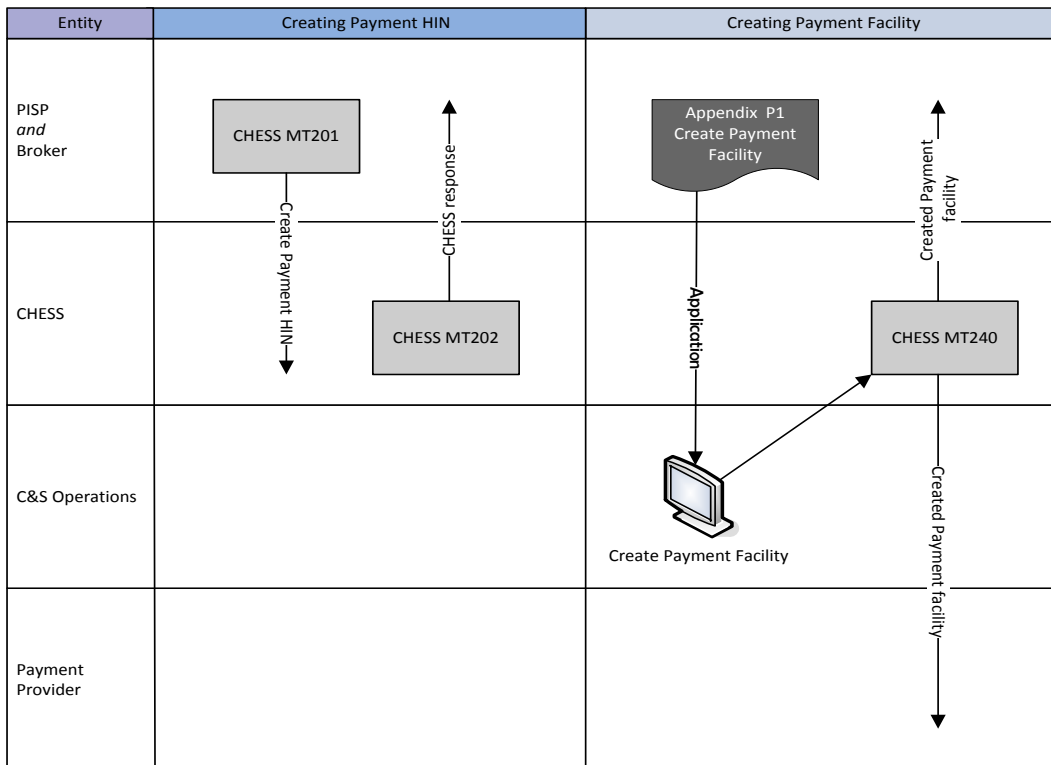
Entity
Creating Payment HIN
Creating Payment Facility

PISP
*and*
Broker

CHESS MT201

CHESS response

Appendix P1
Create Payment
Facility

Created Payment
facility

Create Payment HIN

CHESS

CHESS MT202

Application

CHESS MT240

C&S Operations

Create Payment Facility

Created Payment facility

Payment
Provider